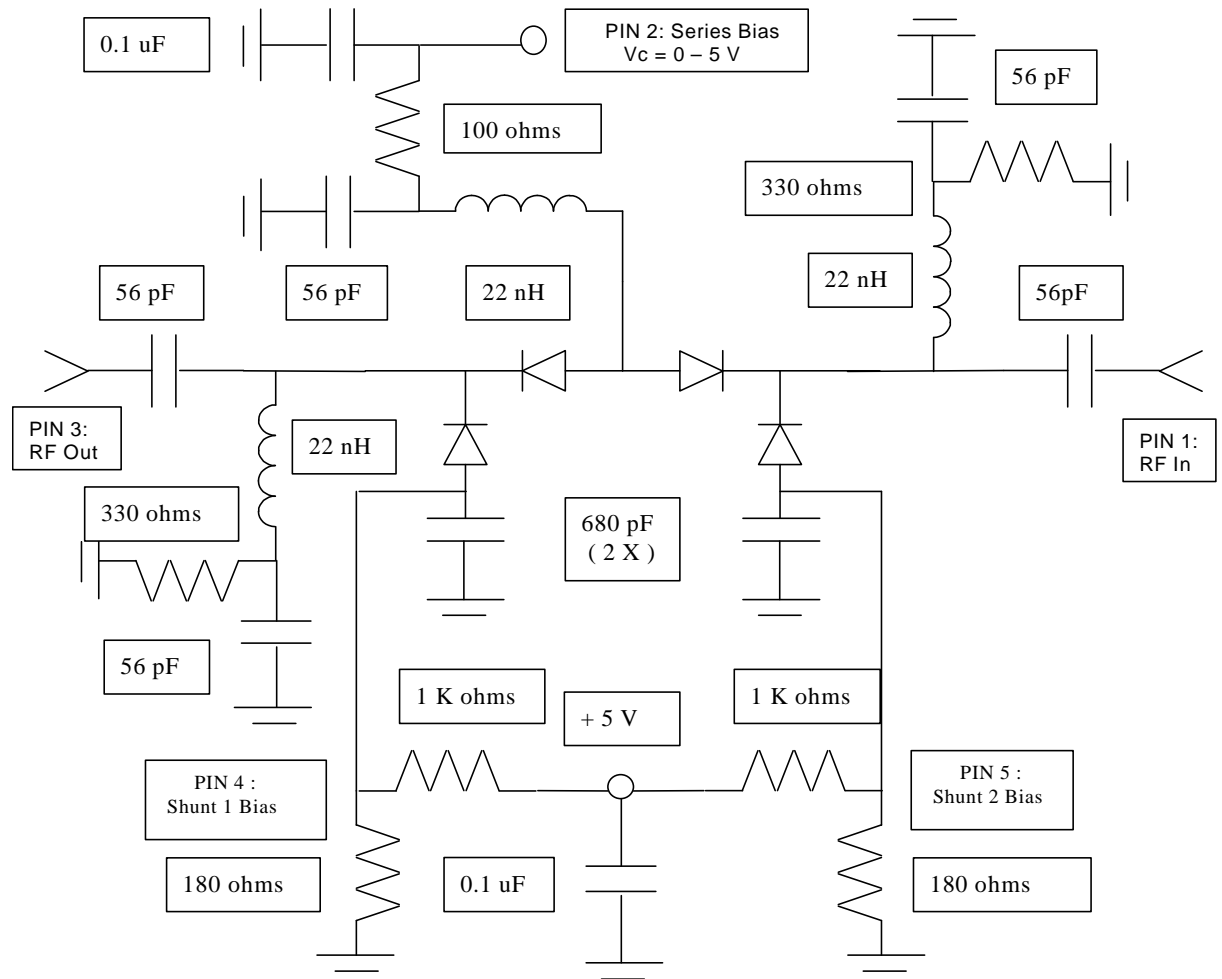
0.1 uF

PIN 2: Series Bias
Vc = 0 – 5 V

56 pF

100 ohms

330 ohms

22 nH

56 pF

56 pF

22 nH

56pF

PIN 3:
RF Out

22 nH

PIN 1:
RF In

330 ohms

680 pF
( 2 X )

56 pF

1 K ohms

+ 5 V

1 K ohms

PIN 4 :
Shunt 1 Bias

PIN 5 :
Shunt 2 Bias

180 ohms

0.1 uF

180 ohms